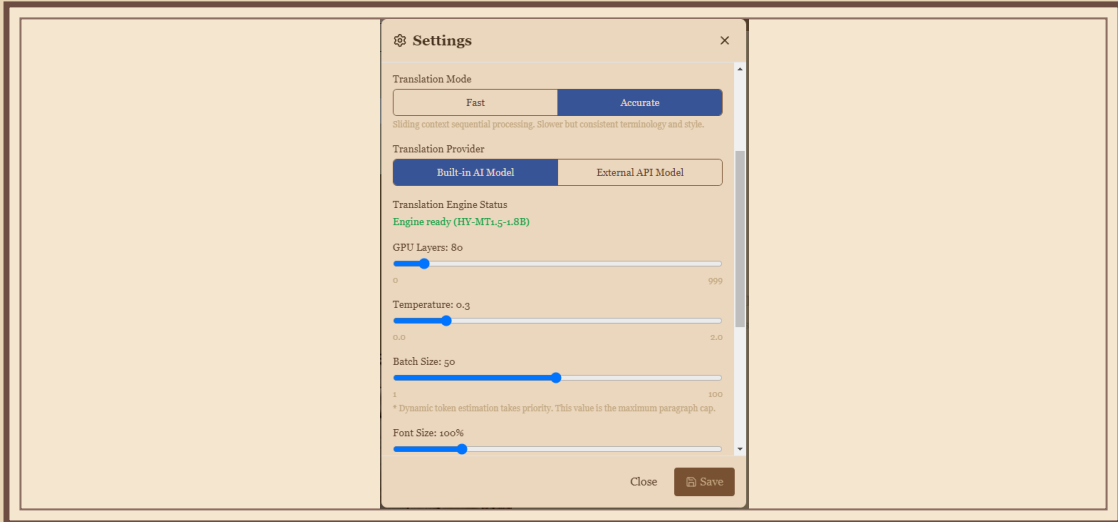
Settings ×

Translation Mode

Fast | Accurate

Sliding context sequential processing. Slower but consistent terminology and style.

Translation Provider

Built-in AI Model | External API Model

Translation Engine Status

Engine ready (HY-MT1.5-1.8B)

GPU Layers: 80

0 999

Temperature: 0.3

0.0 2.0

Batch Size: 50

1 100

* Dynamic token estimation takes priority. This value is the maximum paragraph cap.

Font Size: 100%

Close Save